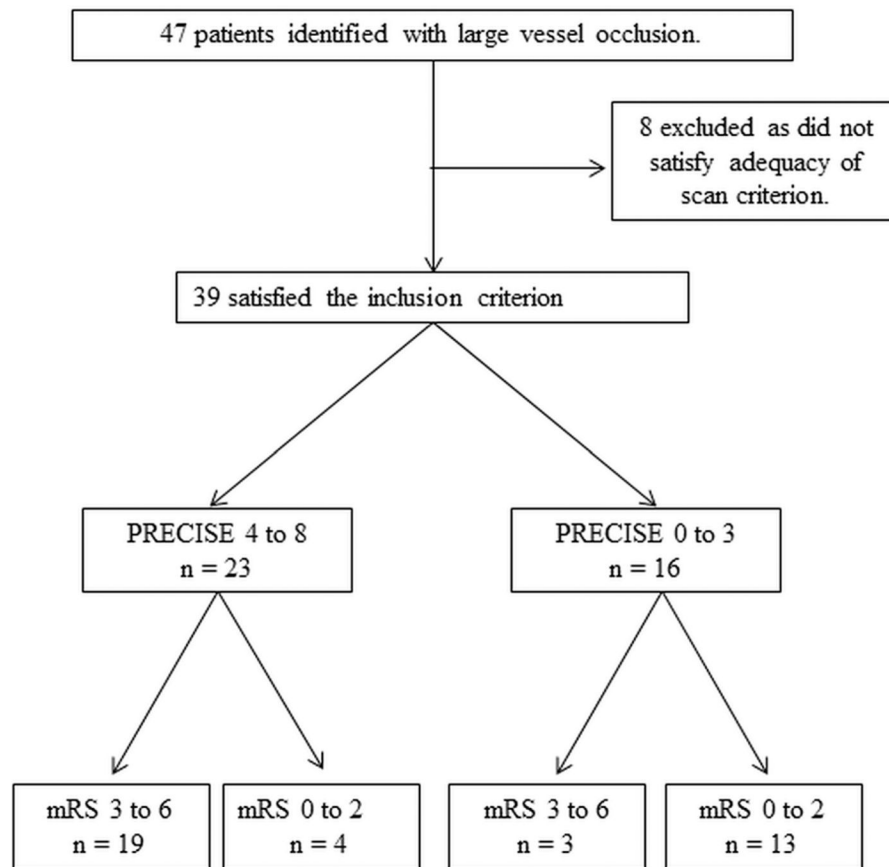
47 patients identified with large vessel occlusion.

8 excluded as did not satisfy adequacy of scan criterion.

39 satisfied the inclusion criterion

PRECISE 4 to 8
n = 23

PRECISE 0 to 3
n = 16

mRS 3 to 6
n = 19

mRS 0 to 2
n = 4

mRS 3 to 6
n = 3

mRS 0 to 2
n = 13